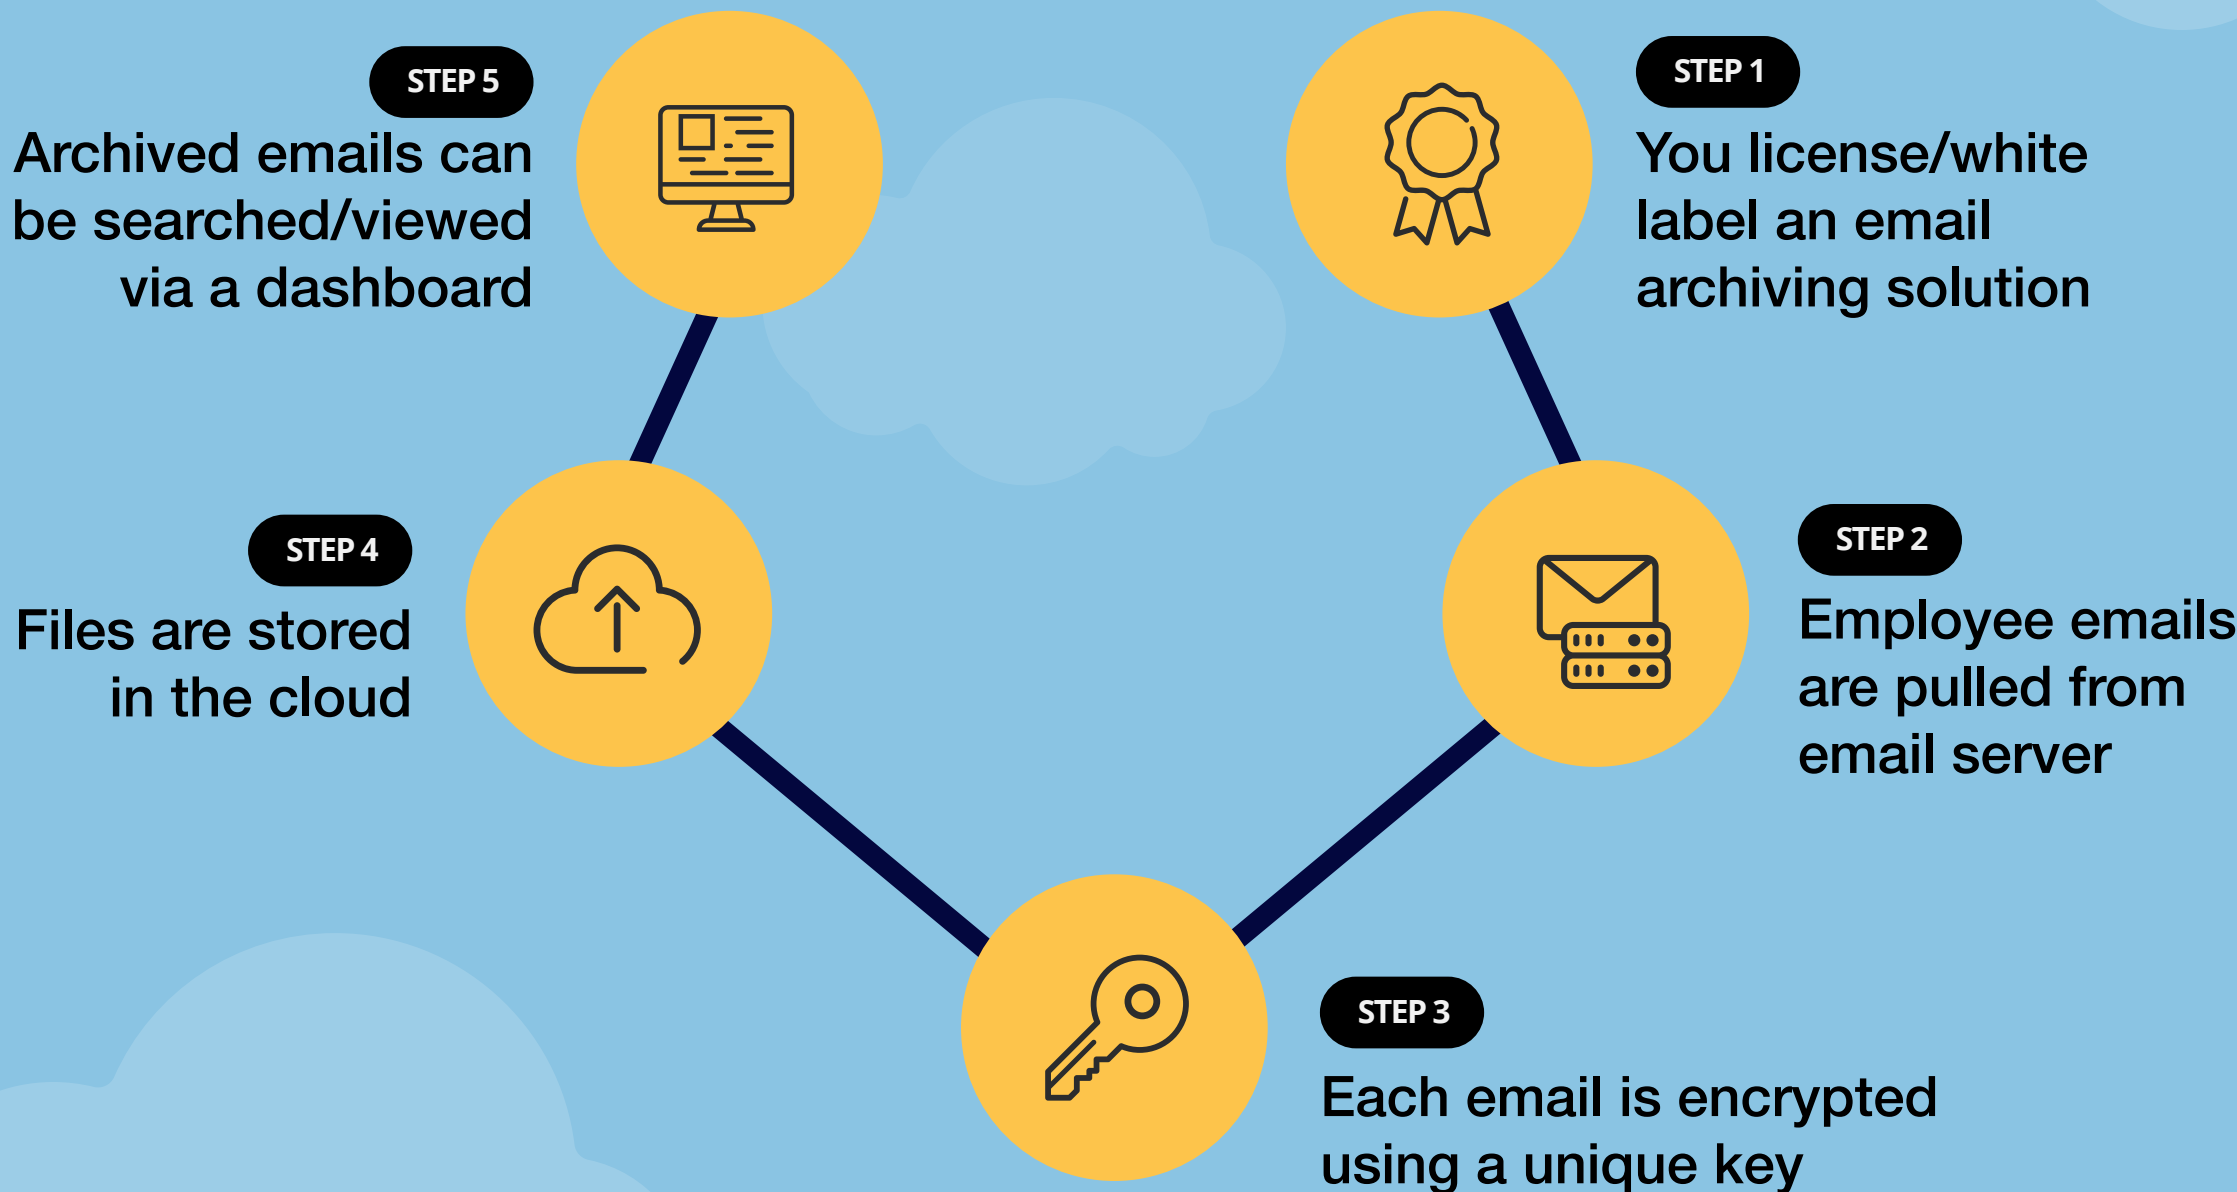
STEP 5
Archived emails can be searched/viewed via a dashboard

STEP 1
You license/white label an email archiving solution

STEP 4
Files are stored in the cloud

STEP 2
Employee emails are pulled from email server

STEP 3
Each email is encrypted using a unique key